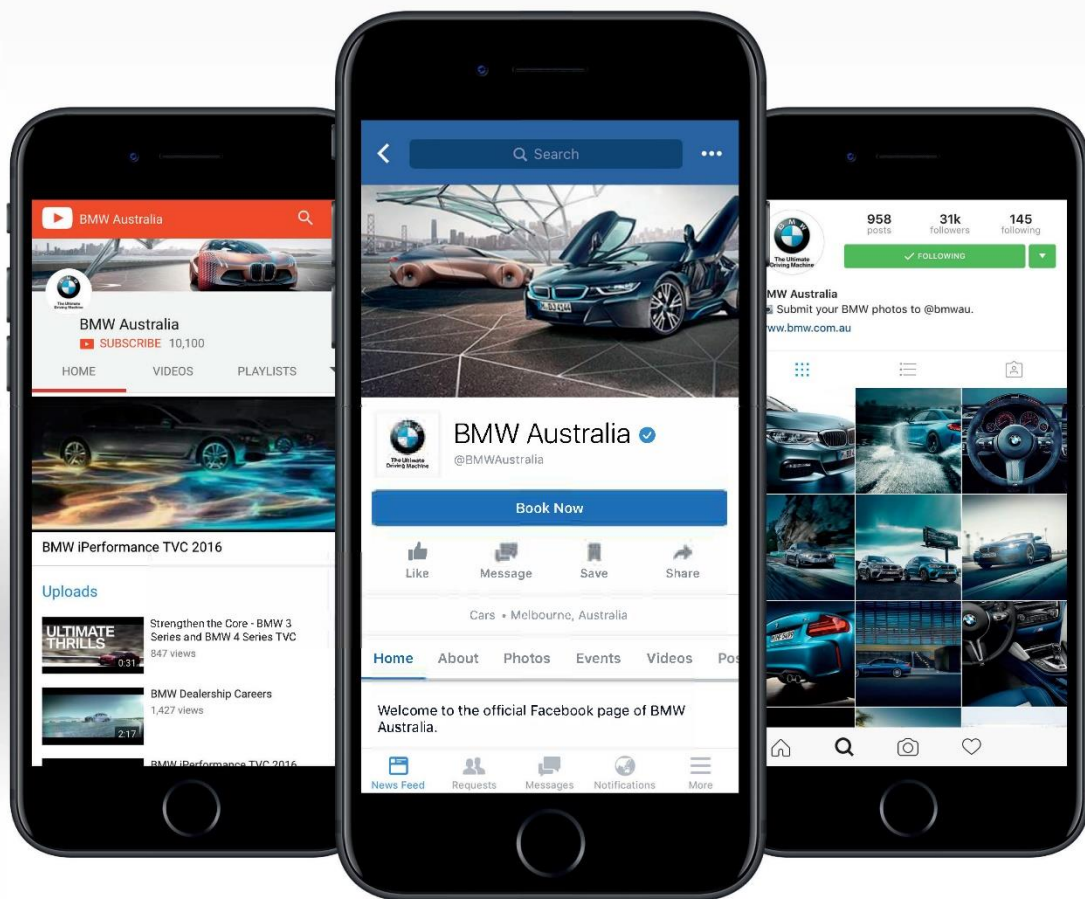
BMW Australia

The Ultimate Driving Machine

BMW Australia
SUBSCRIBE 10,100

HOME VIDEOS PLAYLISTS

BMW iPerformance TVC 2016

Uploads

ULTIMATE THRILLS
0:31
Strengthen the Core - BMW 3 Series and BMW 4 Series TVC
847 views

2:17
BMW Dealership Careers
1,427 views

BMW iPerformance TVC 2016

Search

The Ultimate Driving Machine

BMW Australia
@BMWAustralia

Book Now

Like Message Save Share

Cars • Melbourne, Australia

Home About Photos Events Videos Po

Welcome to the official Facebook page of BMW Australia.

News Feed Requests Messages Notifications More

The Ultimate Driving Machine

958 posts
31k followers
145 following

FOLLOWING

MW Australia
Submit your BMW photos to @bmwau.
ww.bmw.com.au